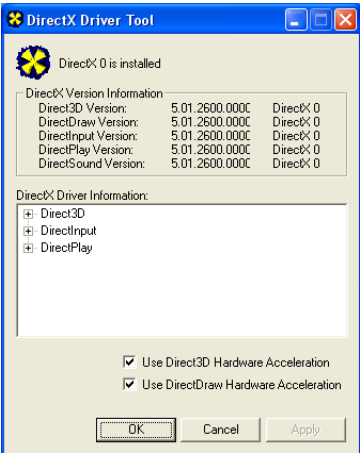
DirectX Driver Tool

DirectX 0 is installed

DirectX Version Information

| | | |
|---|---|---|
| Direct3D Version: | 5.01.2600.0000 | DirectX 0 |
| DirectDraw Version: | 5.01.2600.0000 | DirectX 0 |
| DirectInput Version: | 5.01.2600.0000 | DirectX 0 |
| DirectPlay Version: | 5.01.2600.0000 | DirectX 0 |
| DirectSound Version: | 5.01.2600.0000 | DirectX 0 |

DirectX Driver Information:

Direct3D
DirectInput
DirectPlay

Use Direct3D Hardware Acceleration
Use DirectDraw Hardware Acceleration

OK Cancel Apply